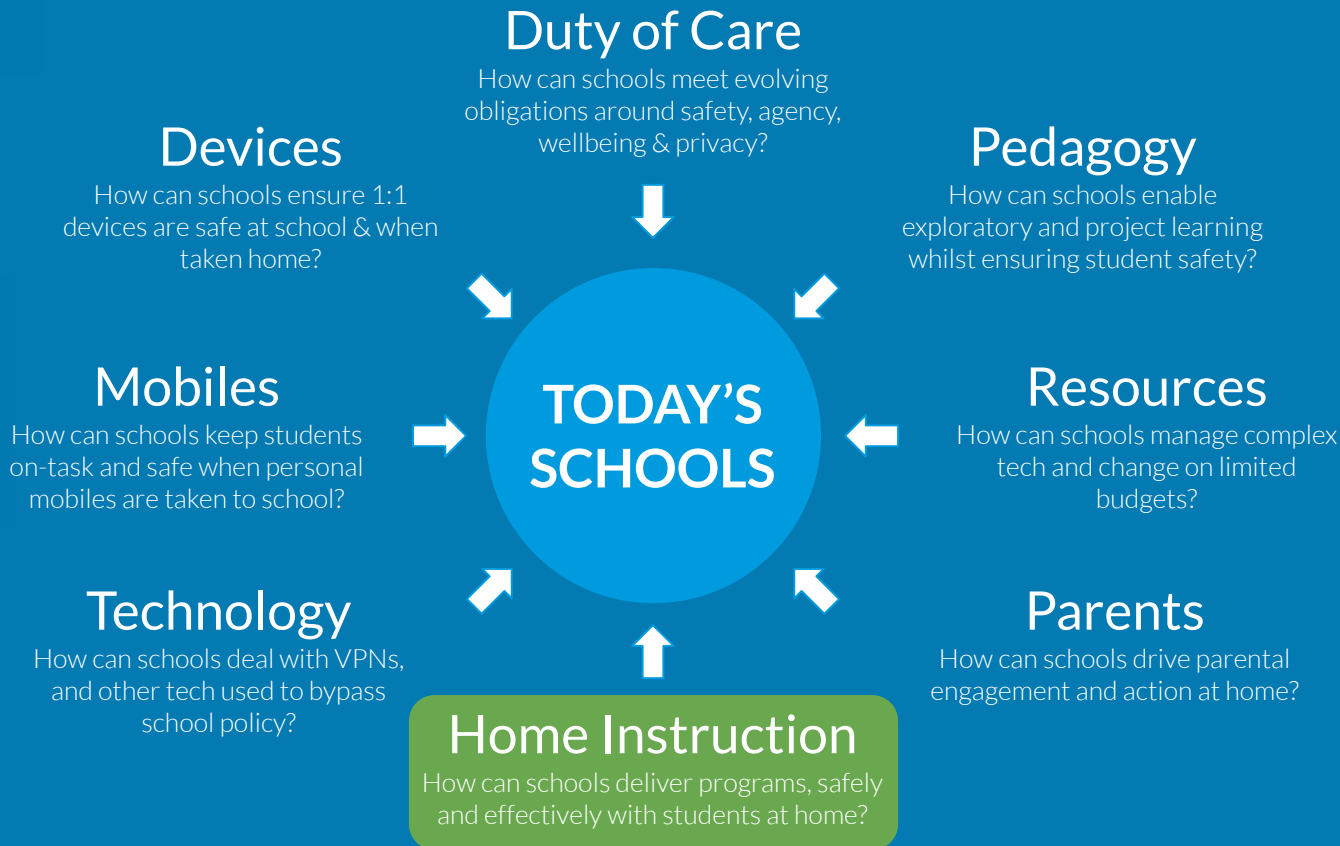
Duty of Care
How can schools meet evolving obligations around safety, agency, wellbeing & privacy?

Devices
How can schools ensure 1:1 devices are safe at school & when taken home?

Pedagogy
How can schools enable exploratory and project learning whilst ensuring student safety?

Mobiles
How can schools keep students on-task and safe when personal mobiles are taken to school?

TODAY'S SCHOOLS

Resources
How can schools manage complex tech and change on limited budgets?

Technology
How can schools deal with VPNs, and other tech used to bypass school policy?

Parents
How can schools drive parental engagement and action at home?

Home Instruction
How can schools deliver programs, safely and effectively with students at home?